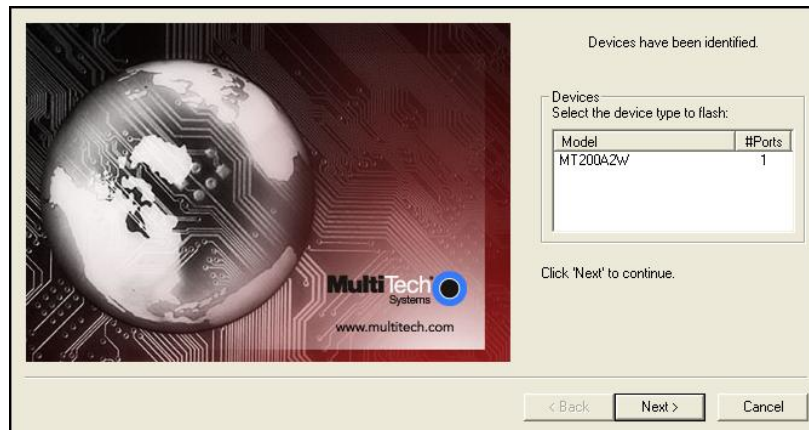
MultiTech Systems
www.multitech.com

Devices have been identified.

Devices
Select the device type to flash:

| Model | #Ports |
|---|---|
| MT200A2W | 1 |

Click 'Next' to continue.

< Back
Next >
Cancel